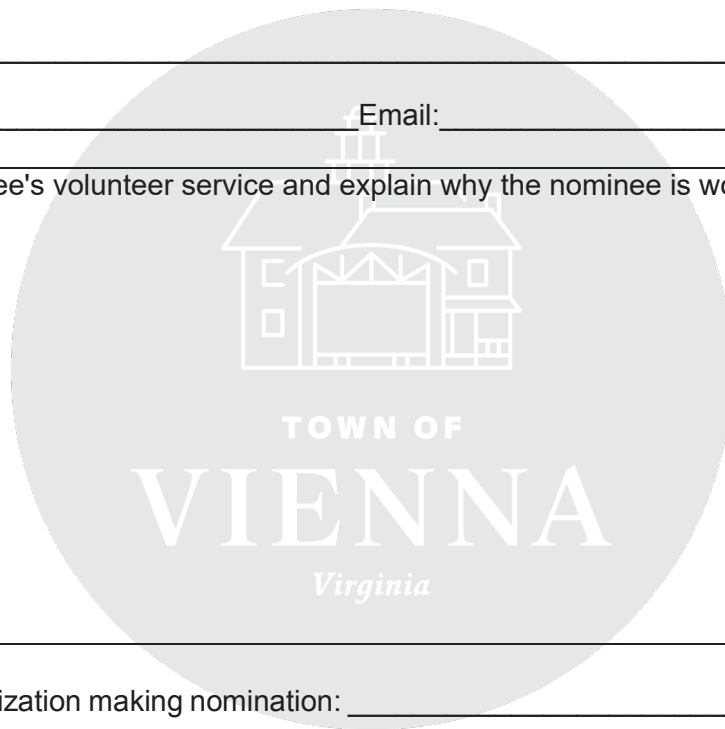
____________________________________________

______________________Email:__________________

____________________________________________

ee's volunteer service and explain why the nominee is wo

TOWN OF

VIENNA

Virginia

____________________________________________

ization making nomination: ______________________